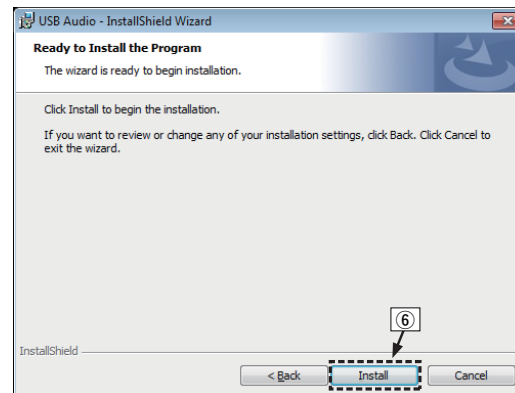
USB Audio - InstallShield Wizard

Ready to Install the Program

The wizard is ready to begin installation.

Click Install to begin the installation.

If you want to review or change any of your installation settings, click Back. Click Cancel to exit the wizard.

⑥

InstallShield

< Back

Install

Cancel